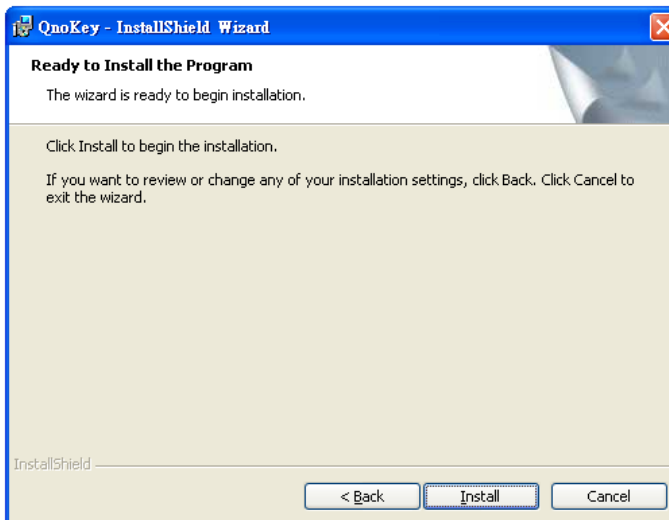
QnoKey - InstallShield Wizard

Ready to Install the Program

The wizard is ready to begin installation.

Click Install to begin the installation.

If you want to review or change any of your installation settings, click Back. Click Cancel to exit the wizard.

InstallShield

< Back

Install

Cancel